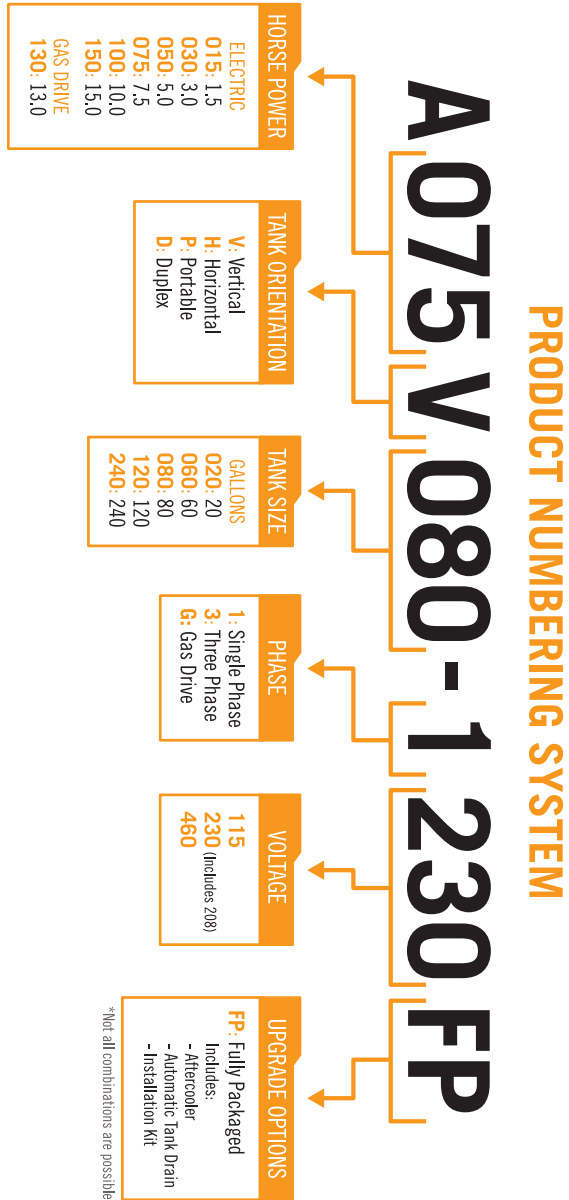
PRODUCT NUMBERING SYSTEM

A 075 V 080 - 1 230 FP

HORSE POWER
ELECTRIC
015: 1.5
030: 3.0
050: 5.0
075: 7.5
100: 10.0
150: 15.0
GAS DRIVE
130: 13.0

TANK ORIENTATION
V: Vertical
H: Horizontal
P: Portable
D: Duplex

TANK SIZE
GALLONS
020: 20
060: 60
080: 80
120: 120
240: 240

PHASE
1: Single Phase
3: Three Phase
G: Gas Drive

VOLTAGE
115
230 (Includes 208)
460

UPGRADE OPTIONS
FP: Fully Packaged
Includes:
- Aftercooler
- Automatic Tank Drain
- Installation Kit

*Not all combinations are possible